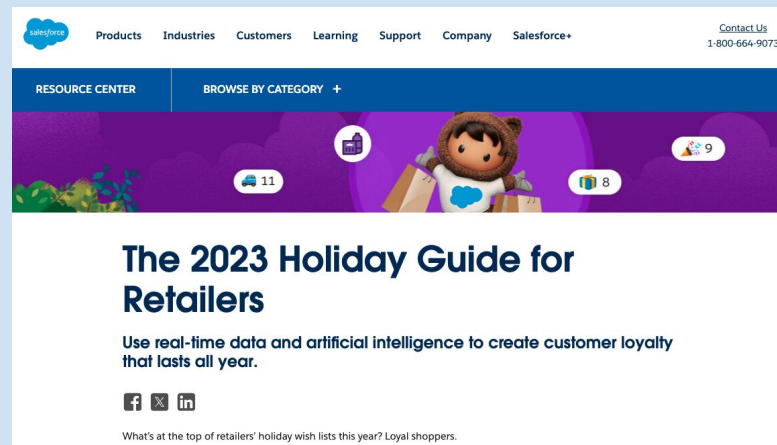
salesforce

Products Industries Customers Learning Support Company Salesforce+

Contact Us
1-800-664-9073

RESOURCE CENTER

BROWSE BY CATEGORY +

11

8

9

The 2023 Holiday Guide for Retailers

Use real-time data and artificial intelligence to create customer loyalty that lasts all year.

What's at the top of retailers' holiday wish lists this year? Loyal shoppers.